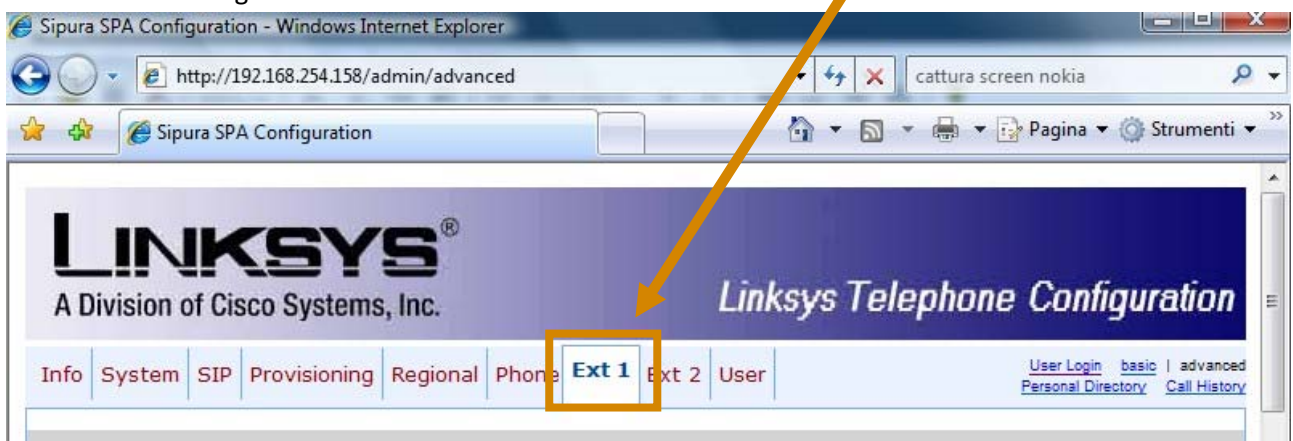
Sipura SPA Configuration - Windows Internet Explorer

http://192.168.254.158/admin/advanced

cattura screen nokia

Sipura SPA Configuration

Pagina ▾ Strumenti ▾

LINKSYS®
A Division of Cisco Systems, Inc.

Linksys Telephone Configuration

Info | System | SIP | Provisioning | Regional | Phone | Ext 1 | Ext 2 | User

User Login basic | advanced
Personal Directory Call History